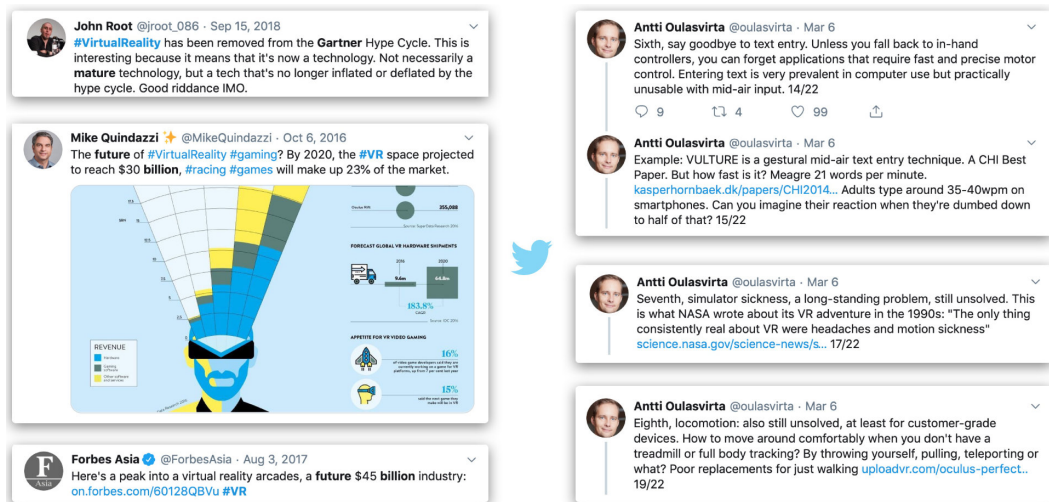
John Root @jroot_086 · Sep 15, 2018

#VirtualReality has been removed from the Gartner Hype Cycle. This is interesting because it means that it's now a technology. Not necessarily a mature technology, but a tech that's no longer inflated or deflated by the hype cycle. Good riddance IMO.

Mike Quindazzi ✨ @MikeQuindazzi · Oct 6, 2016

The future of #VirtualReality #gaming? By 2020, the #VR space projected to reach $30 billion, #racing #games will make up 23% of the market.

355,088

FORECAST GLOBAL VR HARDWARE SHIPMENTS

2016 2020

9.4m

64.8m

183.8%

REVENUE

Hardware

Gaming software

Other software and services

APPETITE FOR VR VIDEO GAMING

16%

15%

Forbes Asia @ForbesAsia · Aug 3, 2017

Here's a peak into a virtual reality arcades, a future $45 billion industry: on.forbes.com/60128QBVu #VR

Antti Oulasvirta @oulasvirta · Mar 6

Sixth, say goodbye to text entry. Unless you fall back to in-hand controllers, you can forget applications that require fast and precise motor control. Entering text is very prevalent in computer use but practically unusable with mid-air input. 14/22

9 4 99

Antti Oulasvirta @oulasvirta · Mar 6

Example: VULTURE is a gestural mid-air text entry technique. A CHI Best Paper. But how fast is it? Meagre 21 words per minute. kasperhornbaek.dk/papers/CHI2014... Adults type around 35-40wpm on smartphones. Can you imagine their reaction when they're dumbed down to half of that? 15/22

Antti Oulasvirta @oulasvirta · Mar 6

Seventh, simulator sickness, a long-standing problem, still unsolved. This is what NASA wrote about its VR adventure in the 1990s: "The only thing consistently real about VR were headaches and motion sickness" science.nasa.gov/science-news/s... 17/22

Antti Oulasvirta @oulasvirta · Mar 6

Eighth, locomotion: also still unsolved, at least for customer-grade devices. How to move around comfortably when you don't have a treadmill or full body tracking? By throwing yourself, pulling, teleporting or what? Poor replacements for just walking uploadvr.com/oculus-perfect... 19/22